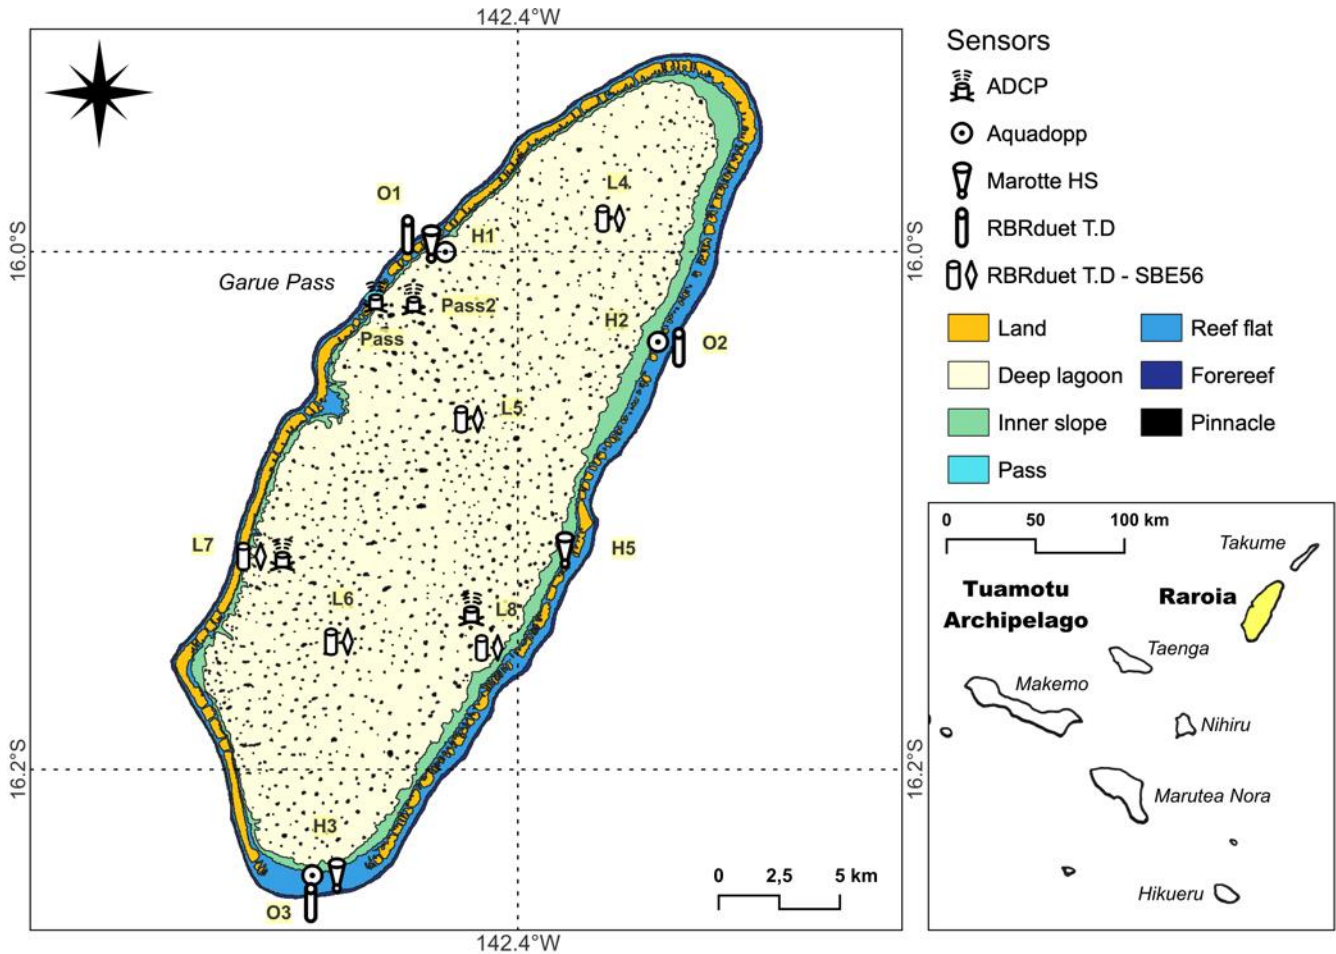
142.4°W

16.0°S

16.0°S

16.2°S

16.2°S

O1
L4
H1
Garue Pass
Pass2
Pass
H2
O2
L5
L7
H5
L6
L8
H3
O3

0 2,5 5 km

142.4°W

Sensors
ADCP
Aquadopp
Marotte HS
RBRduet T.D
RBRduet T.D - SBE56

Land
Reef flat
Deep lagoon
Forereef
Inner slope
Pinnacle
Pass

0 50 100 km
Takume
Tuamotu Archipelago
Raroia
Taenga
Makemo
Nihiru
Marutea Nora
Hikueru